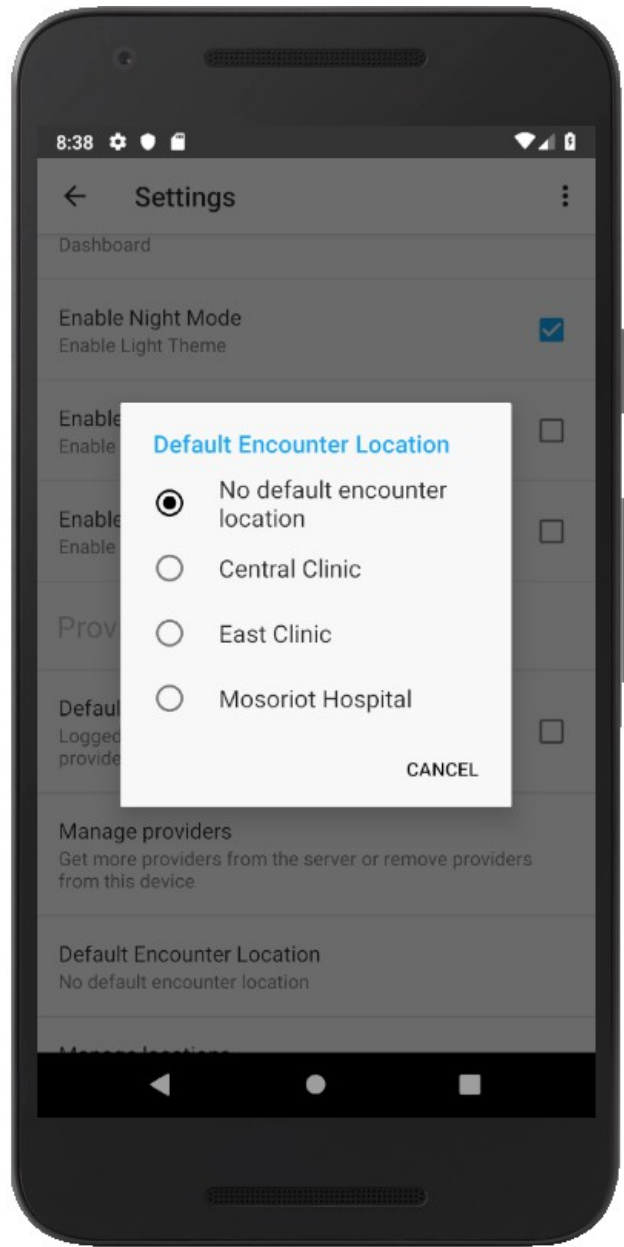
8:38

Settings

Dashboard

Enable Night Mode
Enable Light Theme

Enable
Enable

Enable
Enable

Prov

Defaul
Logged
provide

Default Encounter Location

No default encounter location

Central Clinic

East Clinic

Mosoriot Hospital

CANCEL

Manage providers
Get more providers from the server or remove providers from this device

Default Encounter Location
No default encounter location

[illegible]